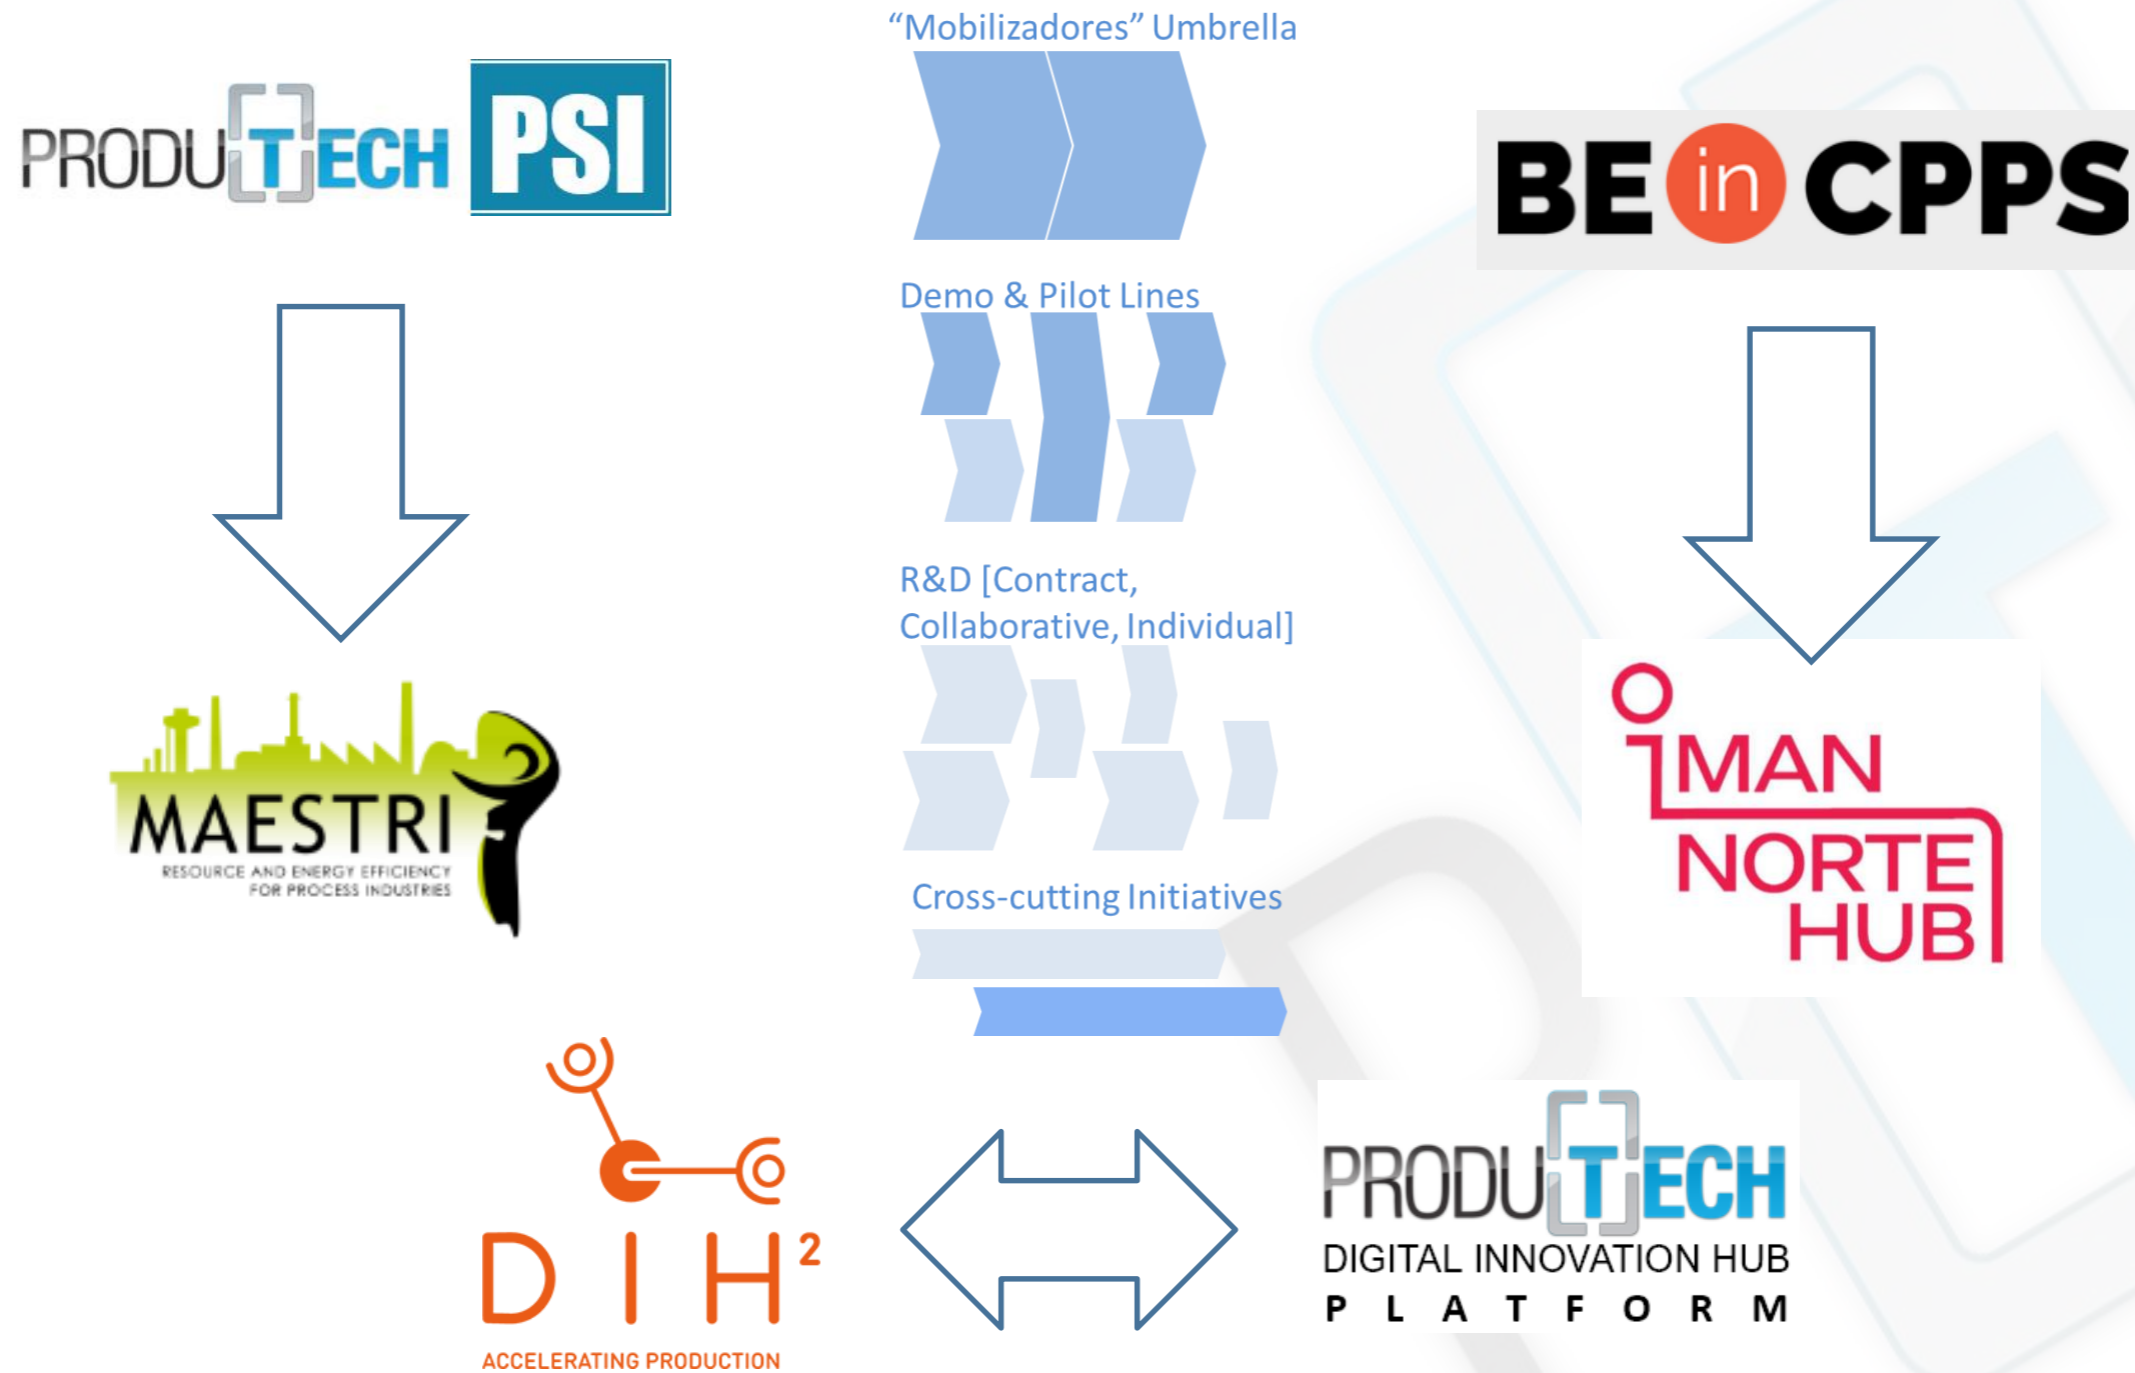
PRODUTECH PSI

"Mobilizadores" Umbrella

BE in CPPS

Demo & Pilot Lines

R&D [Contract, Collaborative, Individual]

MAESTRI
RESOURCE AND ENERGY EFFICIENCY FOR PROCESS INDUSTRIES

iMAN NORTE HUB

Cross-cutting Initiatives

DIH$^2$
ACCELERATING PRODUCTION

PRODUTECH
DIGITAL INNOVATION HUB
PLATFORM